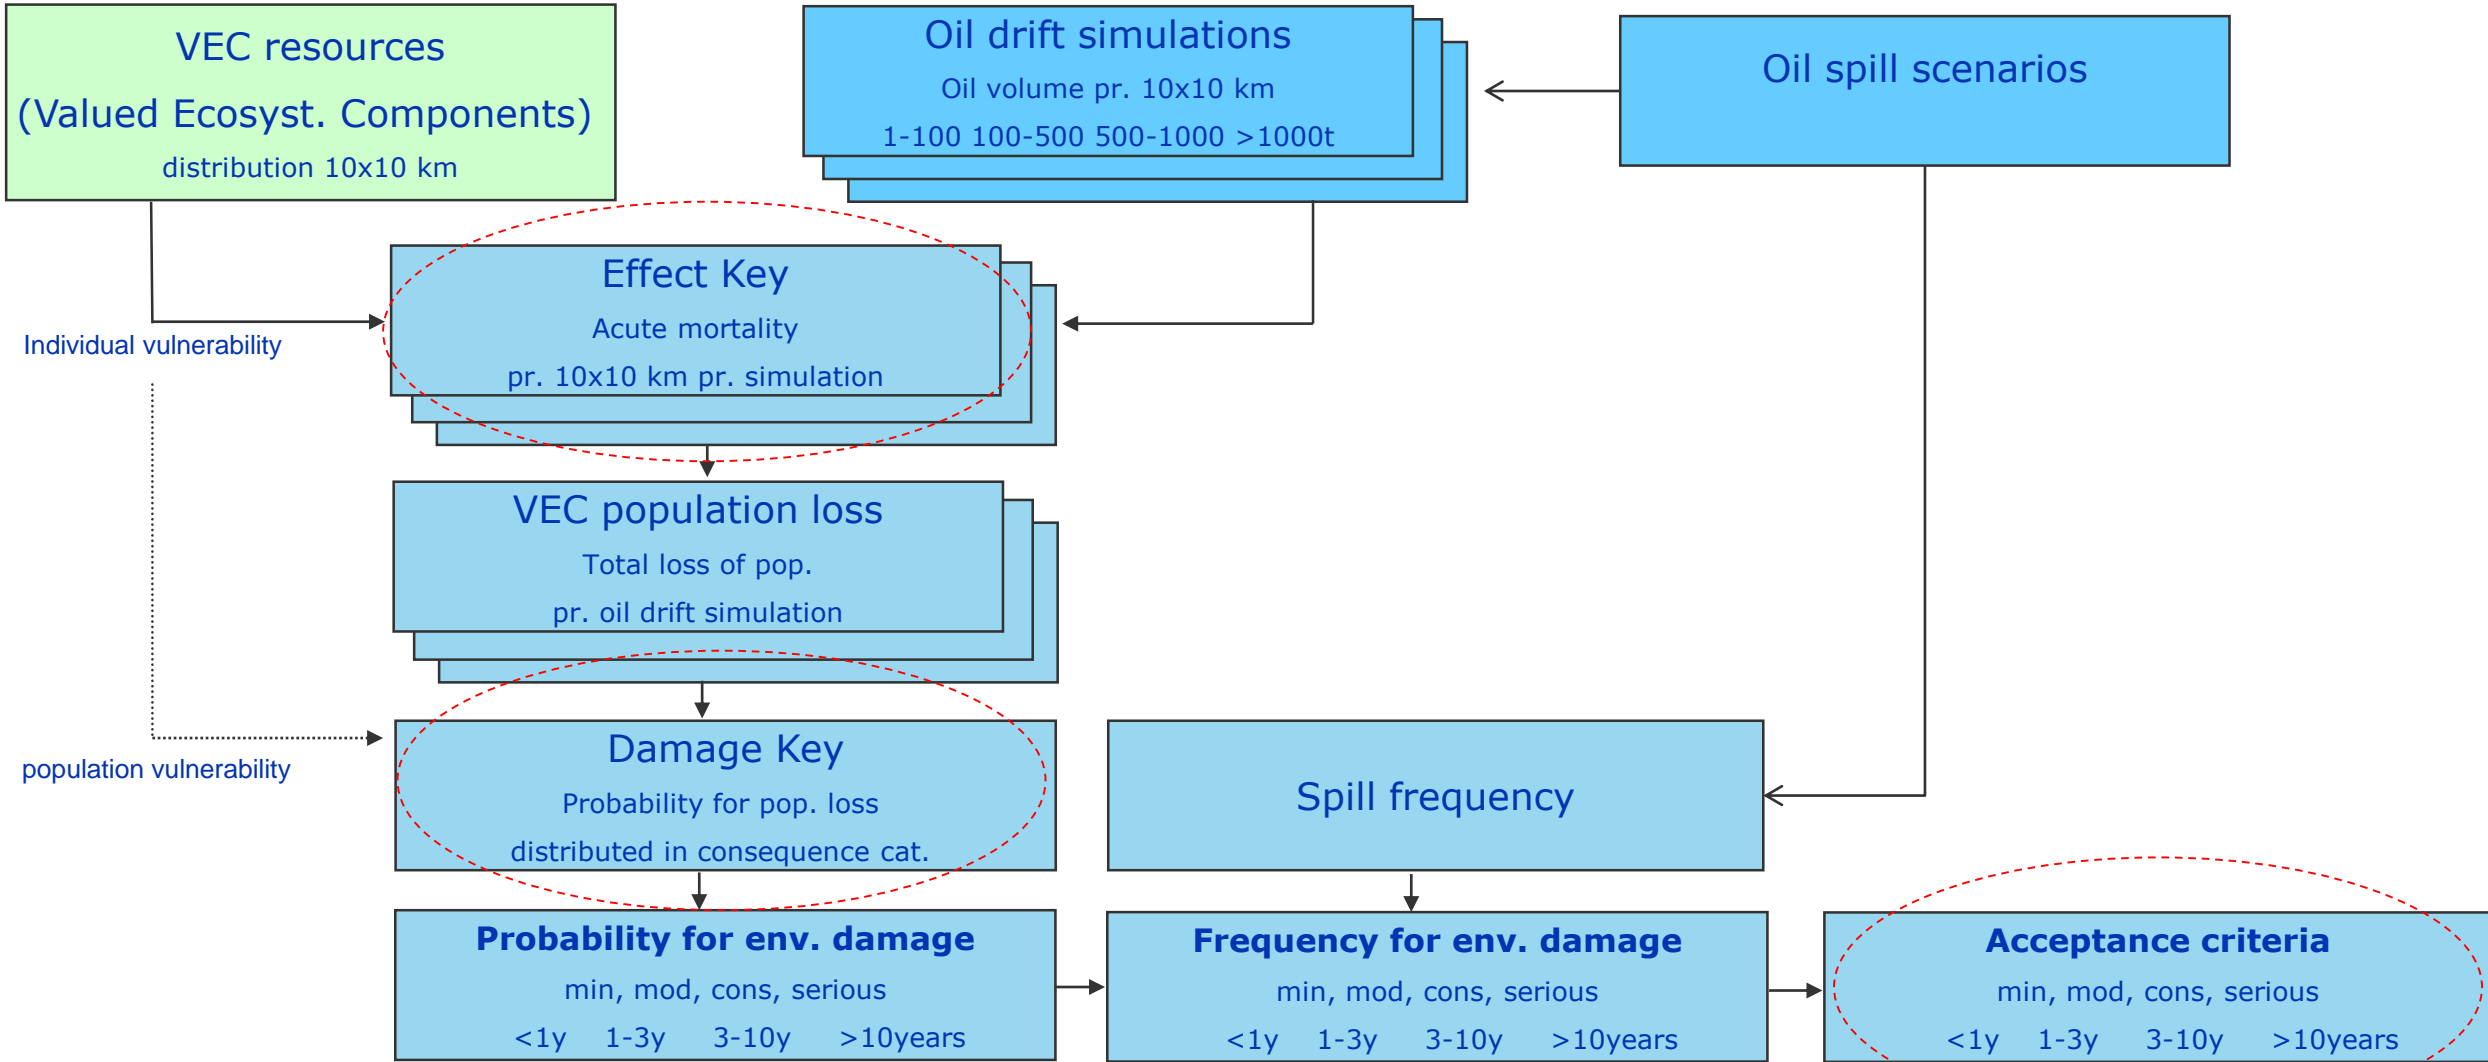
VEC resources
(Valued Ecosyst. Components)
distribution 10x10 km

Oil drift simulations
Oil volume pr. 10x10 km
1-100 100-500 500-1000 >1000t

Oil spill scenarios

Individual vulnerability

Effect Key
Acute mortality
pr. 10x10 km pr. simulation

VEC population loss
Total loss of pop.
pr. oil drift simulation

population vulnerability

Damage Key
Probability for pop. loss
distributed in consequence cat.

Spill frequency

**Probability for env. damage**
min, mod, cons, serious
<1y 1-3y 3-10y >10years

**Frequency for env. damage**
min, mod, cons, serious
<1y 1-3y 3-10y >10years

**Acceptance criteria**
min, mod, cons, serious
<1y 1-3y 3-10y >10years